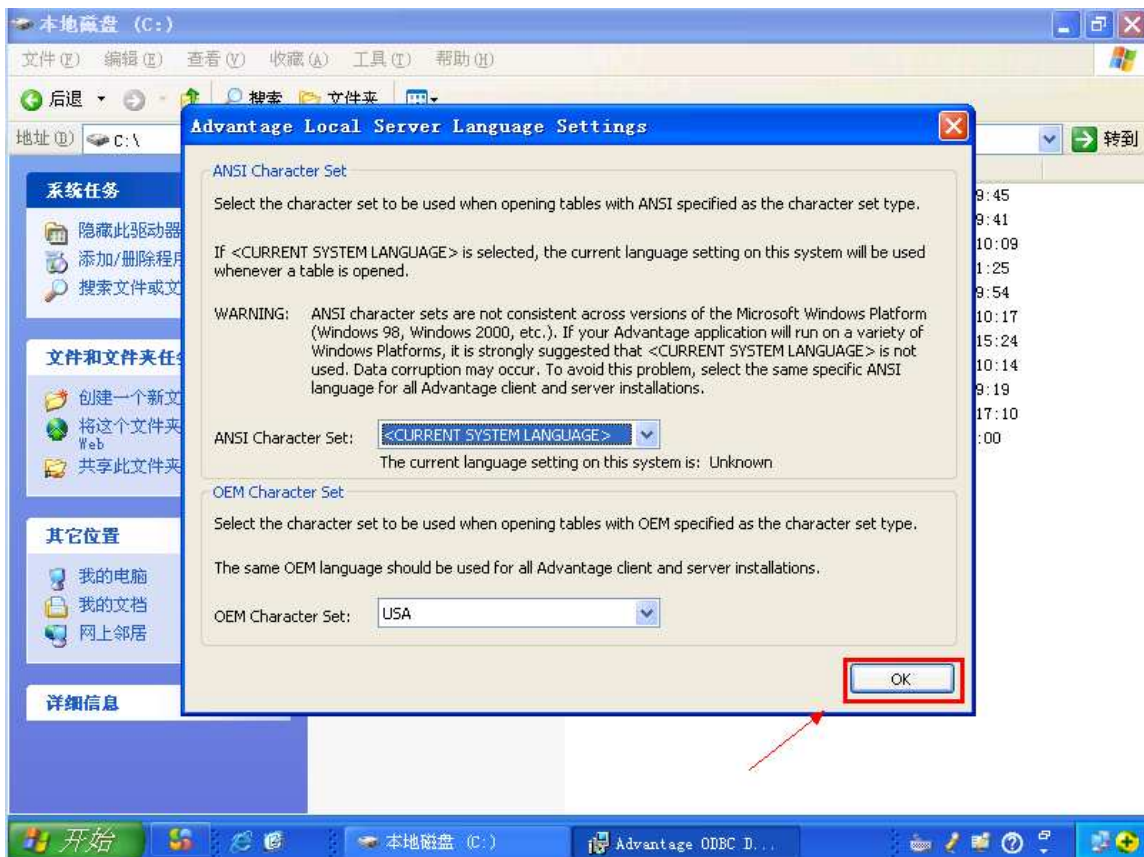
本地磁盘 (C:)

文件(F) 编辑(E) 查看(V) 收藏(A) 工具(T) 帮助(H)

后退 搜索 文件夹

地址(D) C:\ 转到

系统任务
隐藏此驱动器
添加/删除程序
搜索文件或文

文件和文件夹任务
创建一个新文
将这个文件夹 Web
共享此文件夹

其它位置
我的电脑
我的文档
网上邻居

详细信息

9:45
9:41
10:09
1:25
9:54
10:17
15:24
10:14
9:19
17:10
:00

Advantage Local Server Language Settings

ANSI Character Set

Select the character set to be used when opening tables with ANSI specified as the character set type.

If <CURRENT SYSTEM LANGUAGE> is selected, the current language setting on this system will be used whenever a table is opened.

WARNING: ANSI character sets are not consistent across versions of the Microsoft Windows Platform (Windows 98, Windows 2000, etc.). If your Advantage application will run on a variety of Windows Platforms, it is strongly suggested that <CURRENT SYSTEM LANGUAGE> is not used. Data corruption may occur. To avoid this problem, select the same specific ANSI language for all Advantage client and server installations.

ANSI Character Set: <CURRENT SYSTEM LANGUAGE>

The current language setting on this system is: Unknown

OEM Character Set

Select the character set to be used when opening tables with OEM specified as the character set type.

The same OEM language should be used for all Advantage client and server installations.

OEM Character Set: USA

OK

开始 本地磁盘 (C:) Advantage ODBC D...